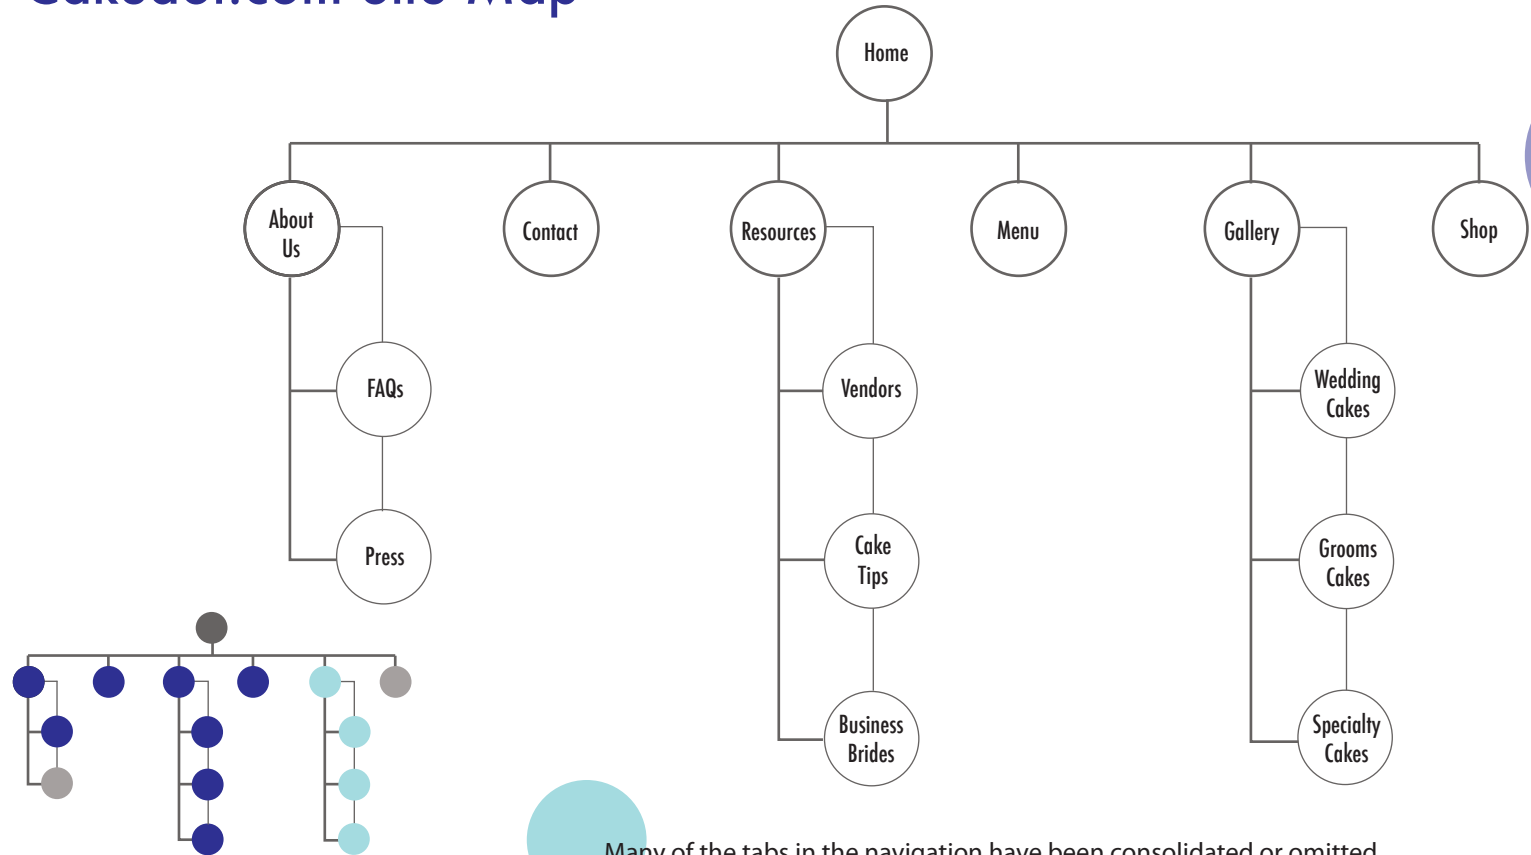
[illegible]

Home

About Us

Contact

Resources

Menu

Gallery

Shop

FAQs

Press

Vendors

Cake Tips

Business Brides

Wedding Cakes

Grooms Cakes

Specialty Cakes

Many of the tabs in the navigation have been consolidated or omitted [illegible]